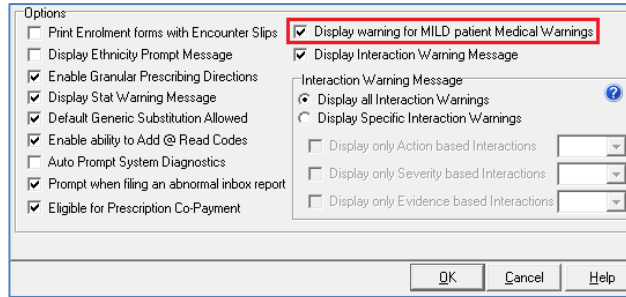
Options
Print Enrolment forms with Encounter Slips
Display Ethnicity Prompt Message
☑ Enable Granular Prescribing Directions
☑ Display Stat Warning Message
☑ Default Generic Substitution Allowed
☑ Enable ability to Add @ Read Codes
Auto Prompt System Diagnostics
☑ Prompt when filing an abnormal inbox report
☑ Eligible for Prescription Co-Payment

☑ Display warning for MILD patient Medical Warnings
☑ Display Interaction Warning Message

Interaction Warning Message
Display all Interaction Warnings
Display Specific Interaction Warnings
Display only Action based Interactions
Display only Severity based Interactions
Display only Evidence based Interactions

OK Cancel Help